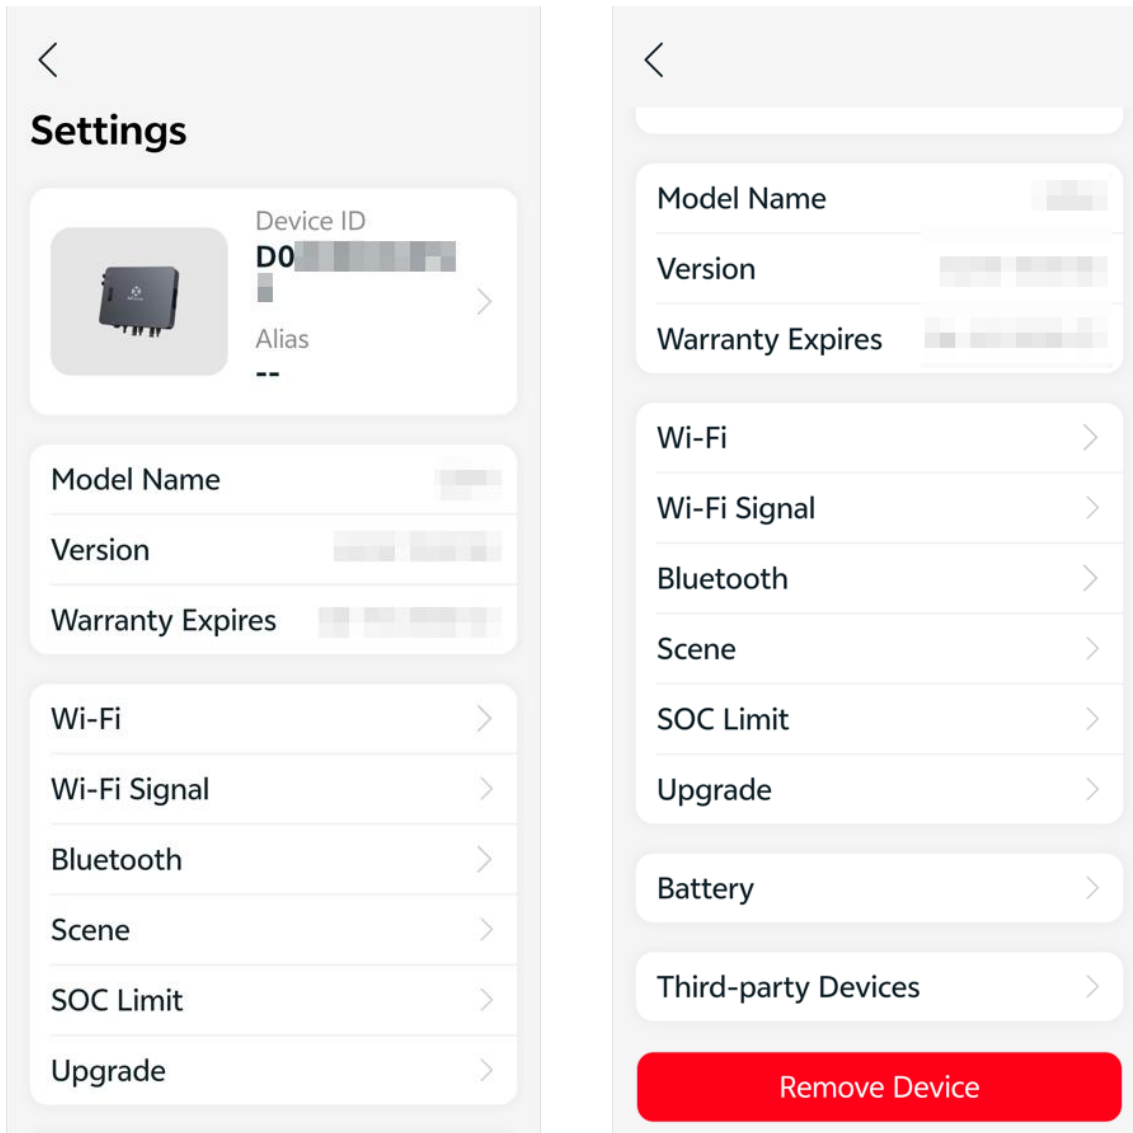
Settings

Device ID
D0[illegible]
Alias
--

Model Name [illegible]
Version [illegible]
Warranty Expires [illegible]

Wi-Fi
Wi-Fi Signal
Bluetooth
Scene
SOC Limit
Upgrade

Model Name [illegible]
Version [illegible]
Warranty Expires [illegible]

Wi-Fi
Wi-Fi Signal
Bluetooth
Scene
SOC Limit
Upgrade

Battery

Third-party Devices

Remove Device